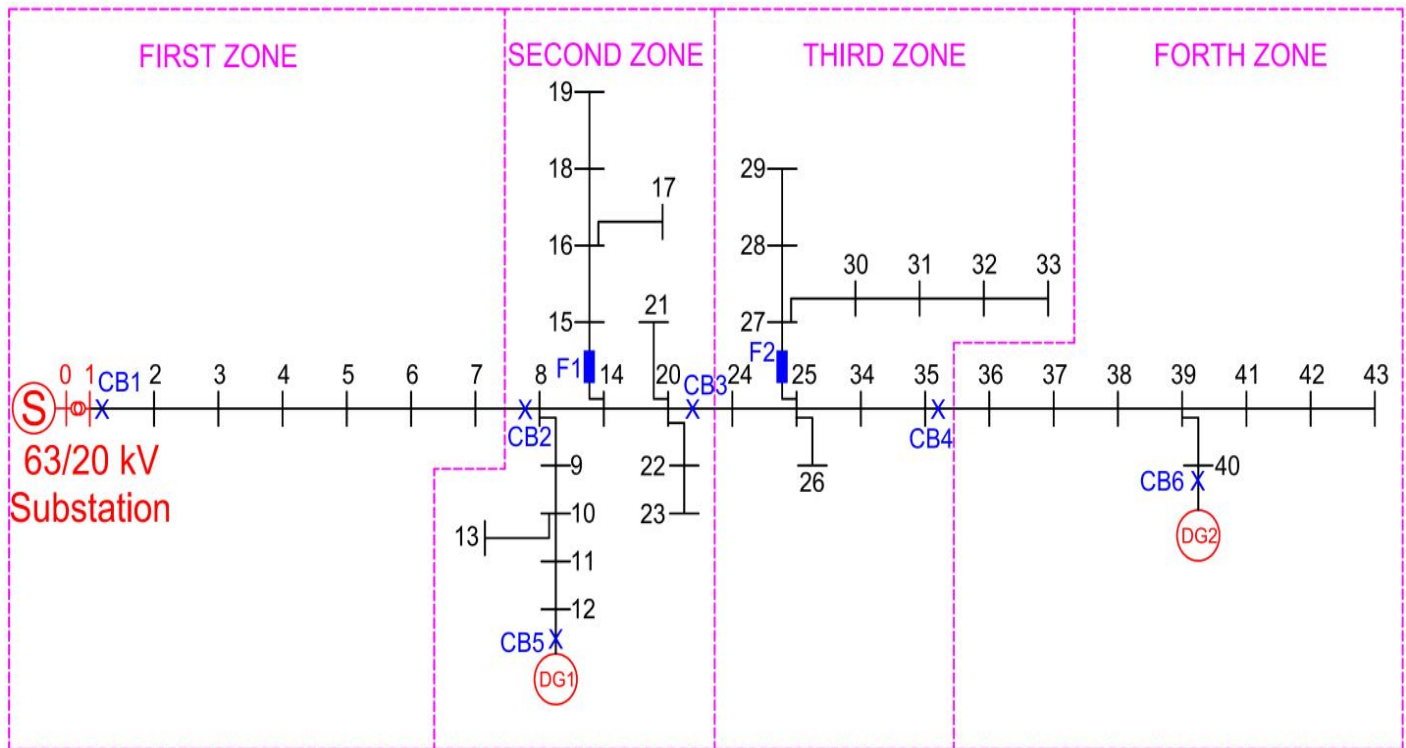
FIRST ZONE
SECOND ZONE
THIRD ZONE
FORTH ZONE

19
18
17
16
15
21
29
28
27
30
31
32
33

S
0
1
CB1
2
3
4
5
6
7
8
F1
14
20
CB3
24
F2
25
34
35
36
37
38
39
41
42
43

CB2
9
10
13
11
12
CB5
DG1
22
23
26
CB4
40
CB6
DG2

63/20 kV
Substation